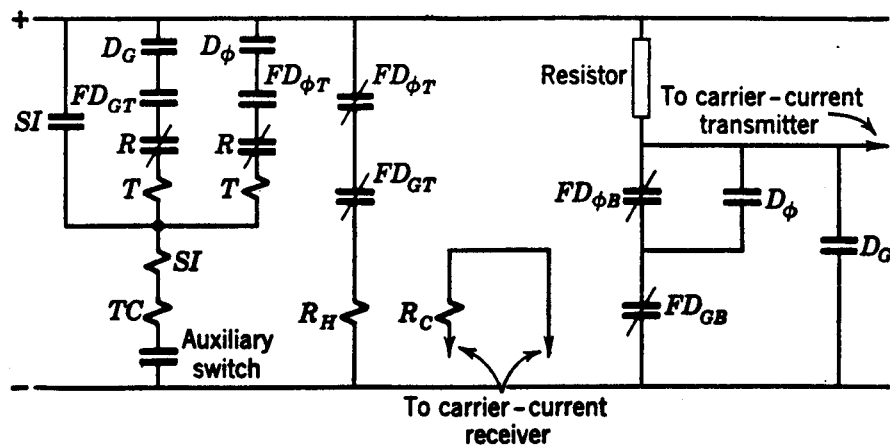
+
$D_G$
$D_\phi$
$FD_{GT}$
$FD_{\phi T}$
$FD_{\phi T}$
$SI$
$R$
$R$
$T$
$T$
$FD_{GT}$
$SI$
$TC$
Auxiliary switch
$R_H$
$R_C$
Resistor
To carrier-current transmitter
$FD_{\phi B}$
$D_\phi$
$D_G$
$FD_{GB}$
−
To carrier-current receiver